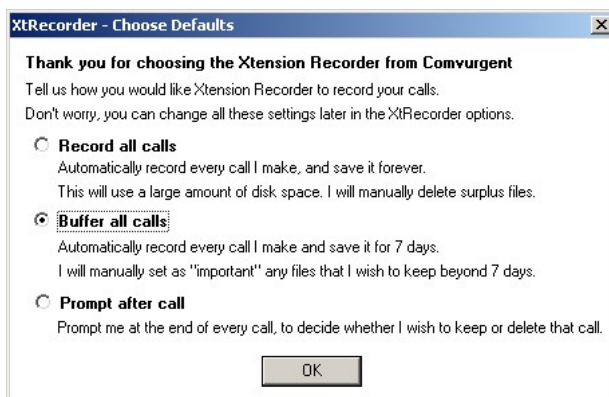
XtRecorder - Choose Defaults

Thank you for choosing the Xtension Recorder from Comvurgent

Tell us how you would like Xtension Recorder to record your calls.

Don't worry, you can change all these settings later in the XtRecorder options.

Record all calls

Automatically record every call I make, and save it forever.

This will use a large amount of disk space. I will manually delete surplus files.

Buffer all calls

Automatically record every call I make and save it for 7 days.

I will manually set as "important" any files that I wish to keep beyond 7 days.

Prompt after call

Prompt me at the end of every call, to decide whether I wish to keep or delete that call.

OK